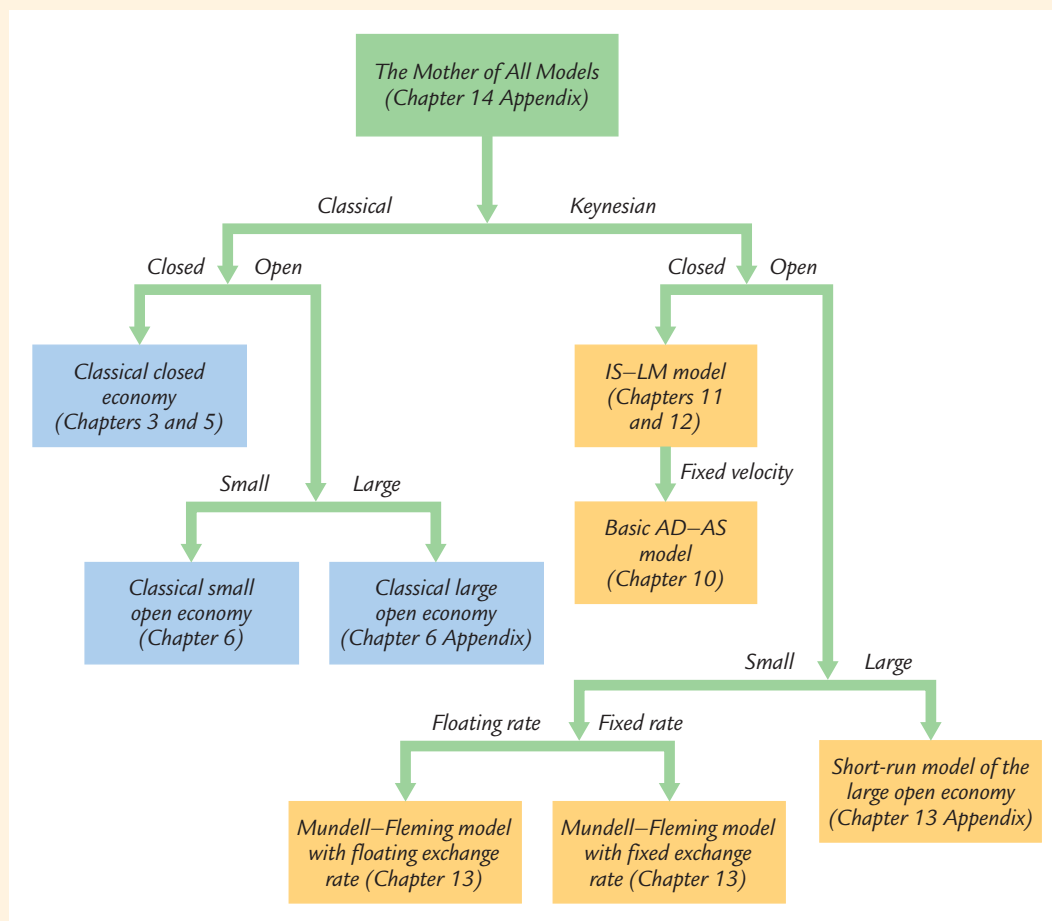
The Mother of All Models (Chapter 14 Appendix)

Classical

Keynesian

Closed

Open

Closed

Open

Classical closed economy (Chapters 3 and 5)

IS–LM model (Chapters 11 and 12)

Fixed velocity

Small

Large

Basic AD–AS model (Chapter 10)

Classical small open economy (Chapter 6)

Classical large open economy (Chapter 6 Appendix)

Small

Large

Floating rate

Fixed rate

Short-run model of the large open economy (Chapter 13 Appendix)

Mundell–Fleming model with floating exchange rate (Chapter 13)

Mundell–Fleming model with fixed exchange rate (Chapter 13)